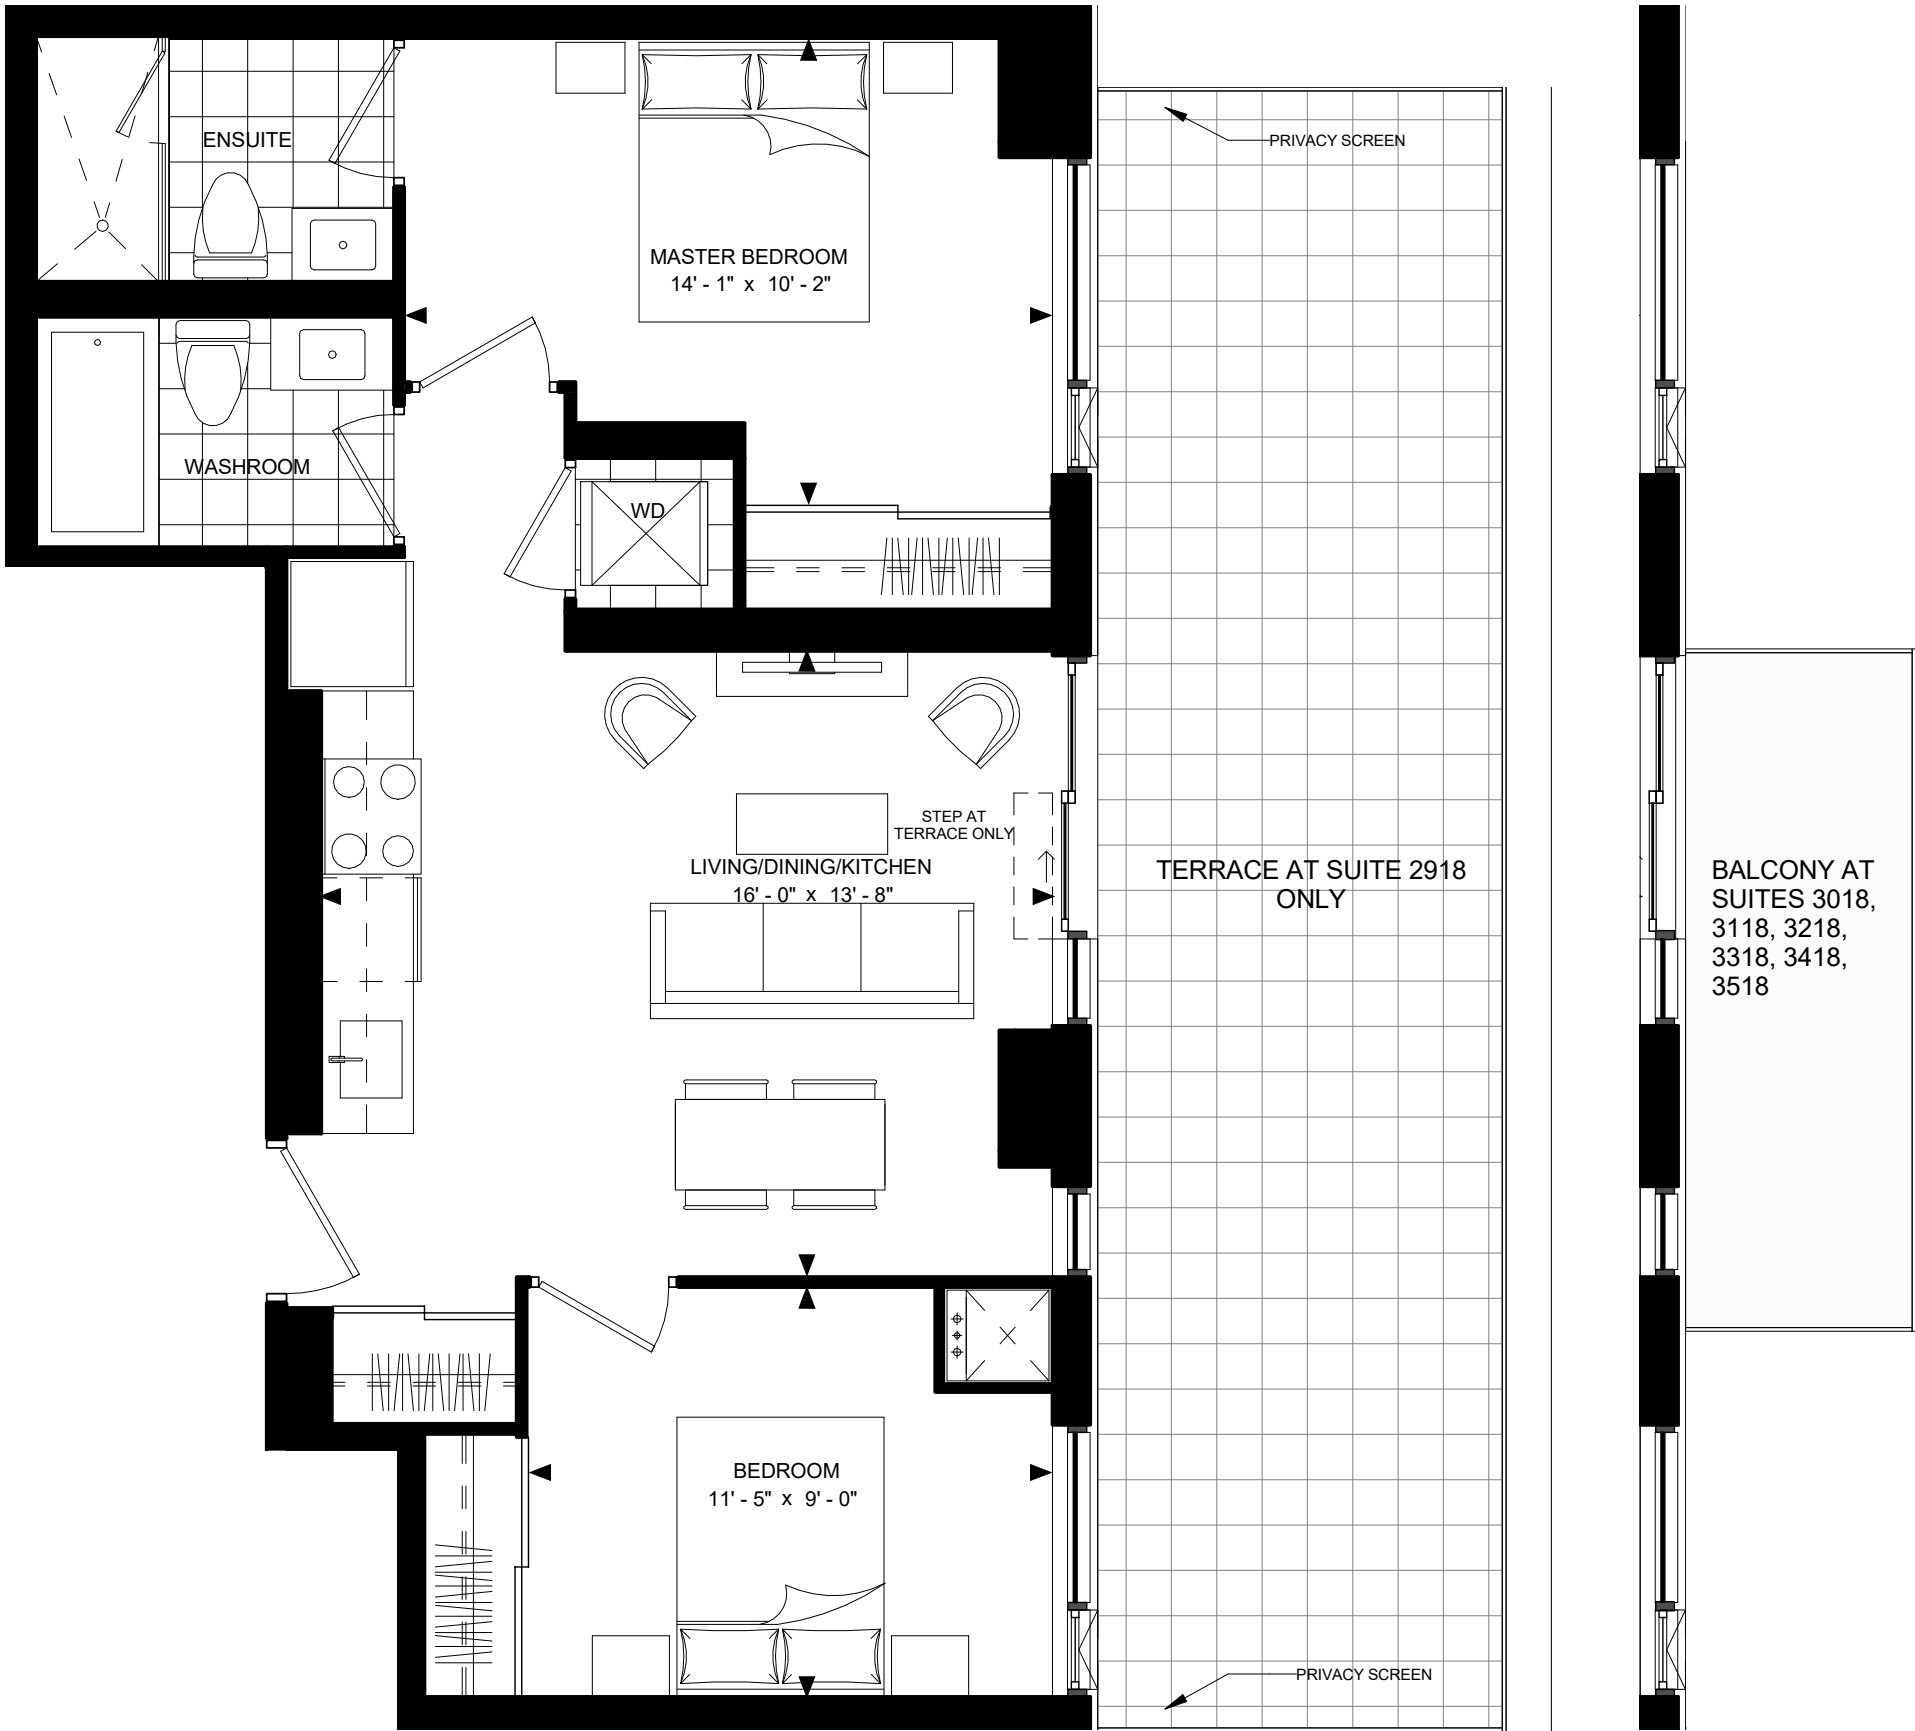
ENSUITE

MASTER BEDROOM
14' - 1" x 10' - 2"

PRIVACY SCREEN

WASHROOM

WD

STEP AT TERRACE ONLY

LIVING/DINING/KITCHEN
16' - 0" x 13' - 8"

TERRACE AT SUITE 2918 ONLY

BALCONY AT SUITES 3018, 3118, 3218, 3318, 3418, 3518

BEDROOM
11' - 5" x 9' - 0"

PRIVACY SCREEN